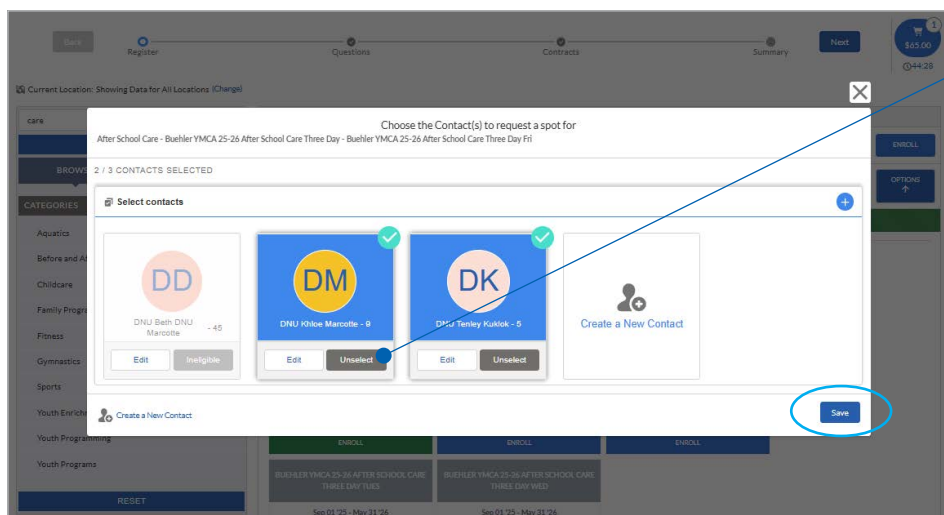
Back
Register
Questions
Contracts
Summary
Next
1
$65.00
44:28

Current Location: Showing Data for All Locations (Change)

care
BROWS
CATEGORIES
Aquatics
Before and Af
Childcare
Family Progra
Fitness
Gymnastics
Sports
Youth Enrich
Youth Programming
Youth Programs
RESET

ENROLL
OPTIONS

Choose the Contact(s) to request a spot for
After School Care - Buehler YMCA 25-26 After School Care Three Day - Buehler YMCA 25-26 After School Care Three Day Fri

2 / 3 CONTACTS SELECTED

Select contacts

DD
DNU Beth DNU Marcotte - 45
Edit
Ineligible

DM
DNU Khloe Marcotte - 9
Edit
Unselect

DK
DNU Tenley Kuklok - 5
Edit
Unselect

Create a New Contact

Create a New Contact
Save

ENROLL
ENROLL
ENROLL
BUEHLER YMCA 25-26 AFTER SCHOOL CARE THREE DAY TUES
BUEHLER YMCA 25-26 AFTER SCHOOL CARE THREE DAY WED
Sep 01 '25 - May 31 '26
Sep 01 '25 - May 31 '26